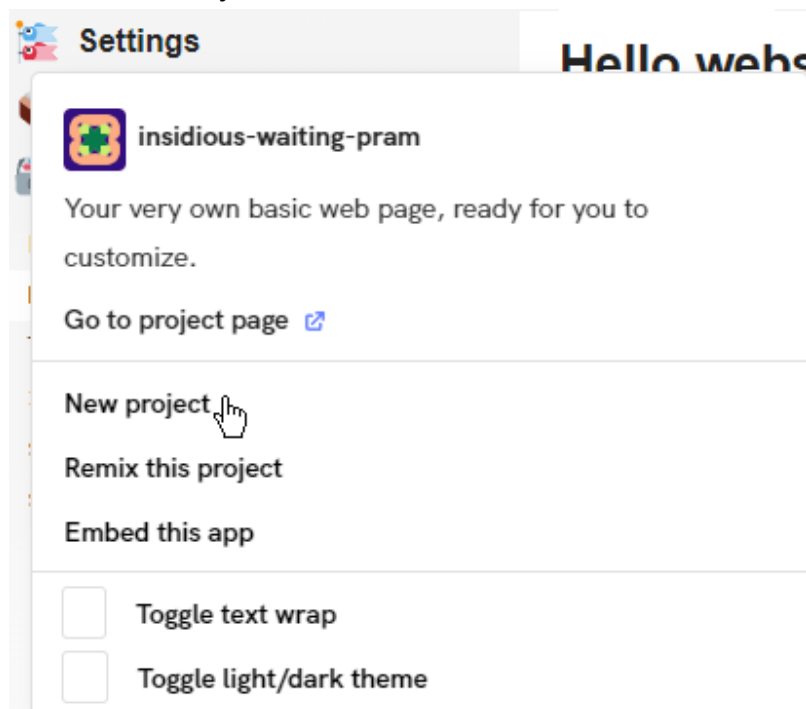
Settings

Hello webs

insidious-waiting-pram

Your very own basic web page, ready for you to customize.

Go to project page

New project

Remix this project

Embed this app

Toggle text wrap

Toggle light/dark theme